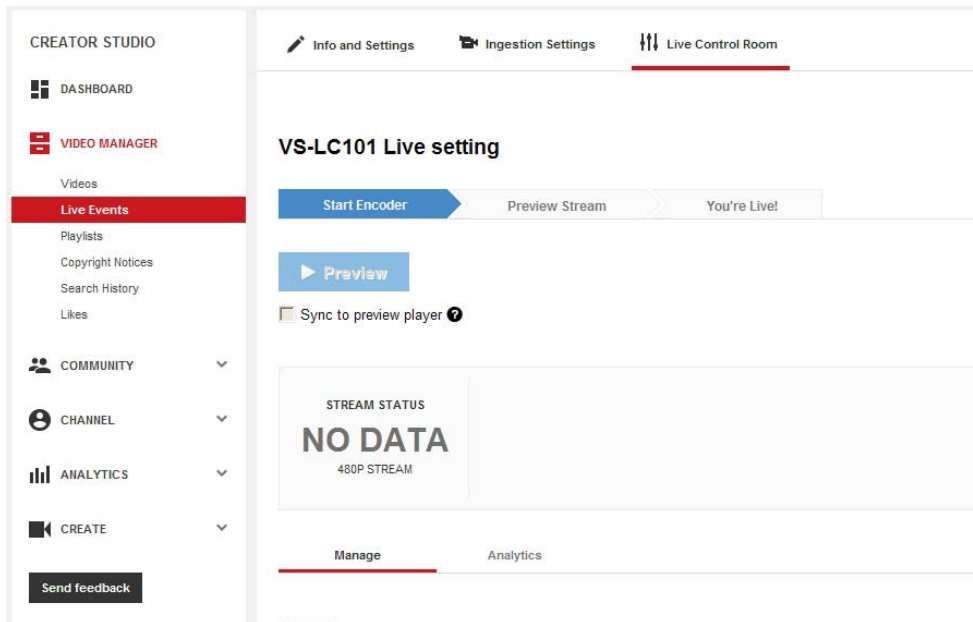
CREATOR STUDIO

DASHBOARD

VIDEO MANAGER

Videos

Live Events

Playlists

Copyright Notices

Search History

Likes

COMMUNITY

CHANNEL

ANALYTICS

CREATE

Send feedback

Info and Settings

Ingestion Settings

Live Control Room

VS-LC101 Live setting

Start Encoder

Preview Stream

You're Live!

Preview

Sync to preview player

STREAM STATUS

NO DATA

480P STREAM

Manage

Analytics